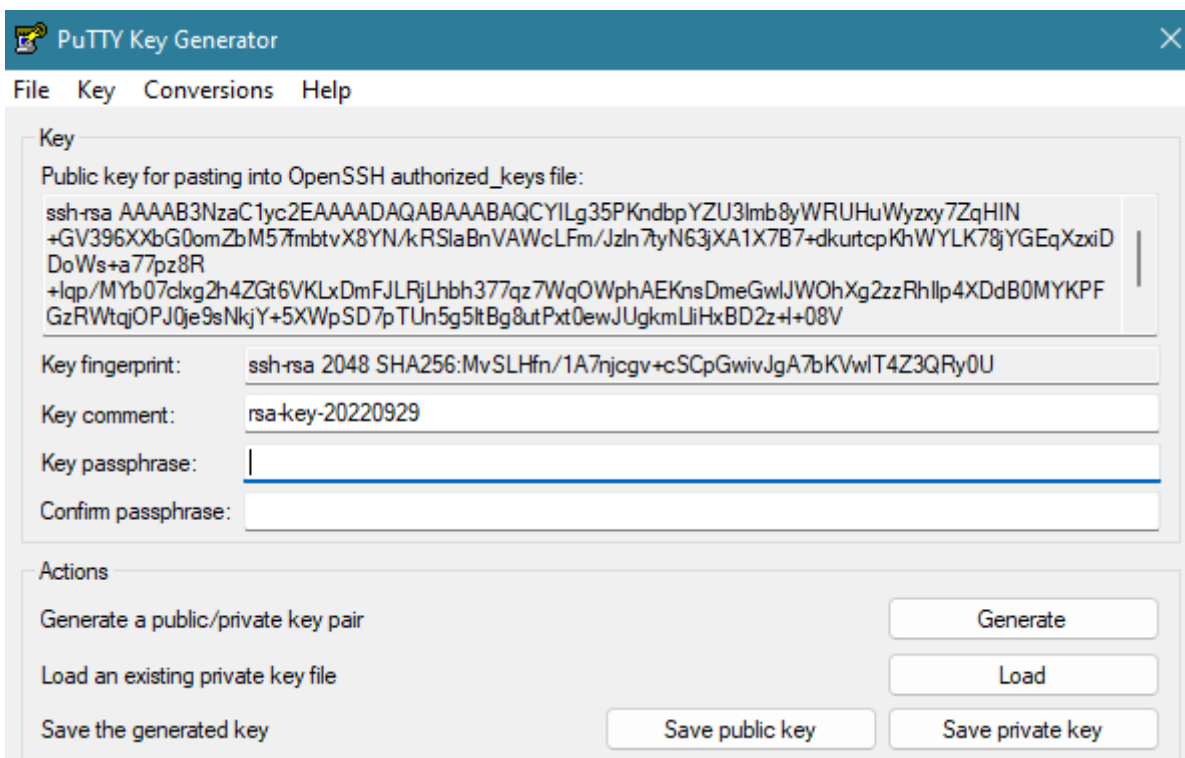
PuTTY Key Generator

File Key Conversions Help

Key

Public key for pasting into OpenSSH authorized_keys file:

ssh-rsa AAAAB3NzaC1yc2EAAAADAQABAAABAQCYILg35PKndbpYZU3Imb8yWRUHuWyzxy7ZqHIN +GV396XXbG0omZbM57fmbtvX8YN/kRSlaBnVAWcLFm/Jzln7tyN63jXA1X7B7+dkurtcpKhWYLK78jYGEqXzxiD DoWs+a77pz8R +lqp/MYb07clxg2h4ZGt6VKLxDmFJLRjLhbh377qz7WqOWphAEKnsDmeGwlJWOhXg2zzRhllp4XDdB0MYKPF GzRWtqjOPJ0je9sNkjY+5XWpSD7pTUn5g5ltBg8utPxt0ewJUgkmLliHxBD2z+l+08V

Key fingerprint: ssh-rsa 2048 SHA256:MvSLHfn/1A7njcgv+cSCpGwivJgA7bKVwlT4Z3QRy0U

Key comment: rsa-key-20220929

Key passphrase:

Confirm passphrase:

Actions

Generate a public/private key pair Generate

Load an existing private key file Load

Save the generated key Save public key Save private key